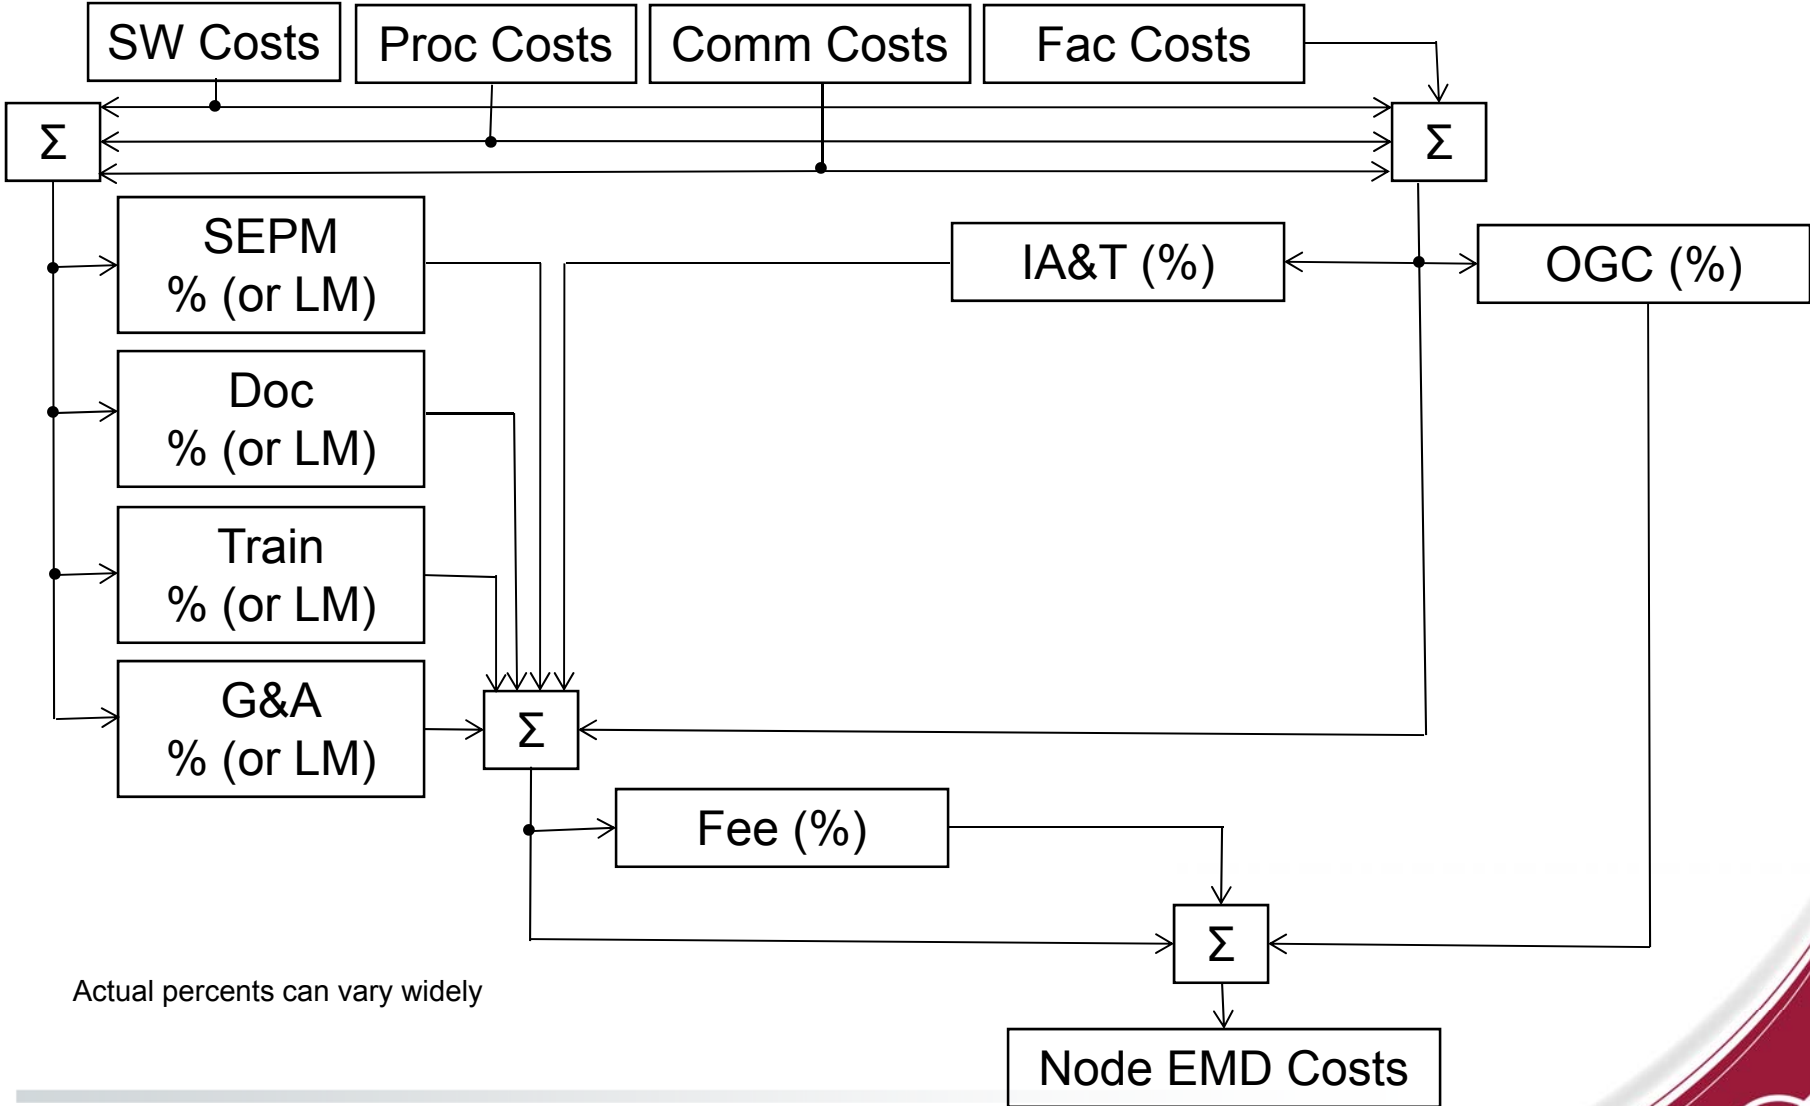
SW Costs

Proc Costs

Comm Costs

Fac Costs

$\Sigma$

$\Sigma$

SEPM % (or LM)

IA&T (%)

OGC (%)

Doc % (or LM)

Train % (or LM)

G&A % (or LM)

$\Sigma$

Fee (%)

$\Sigma$

Actual percents can vary widely

Node EMD Costs